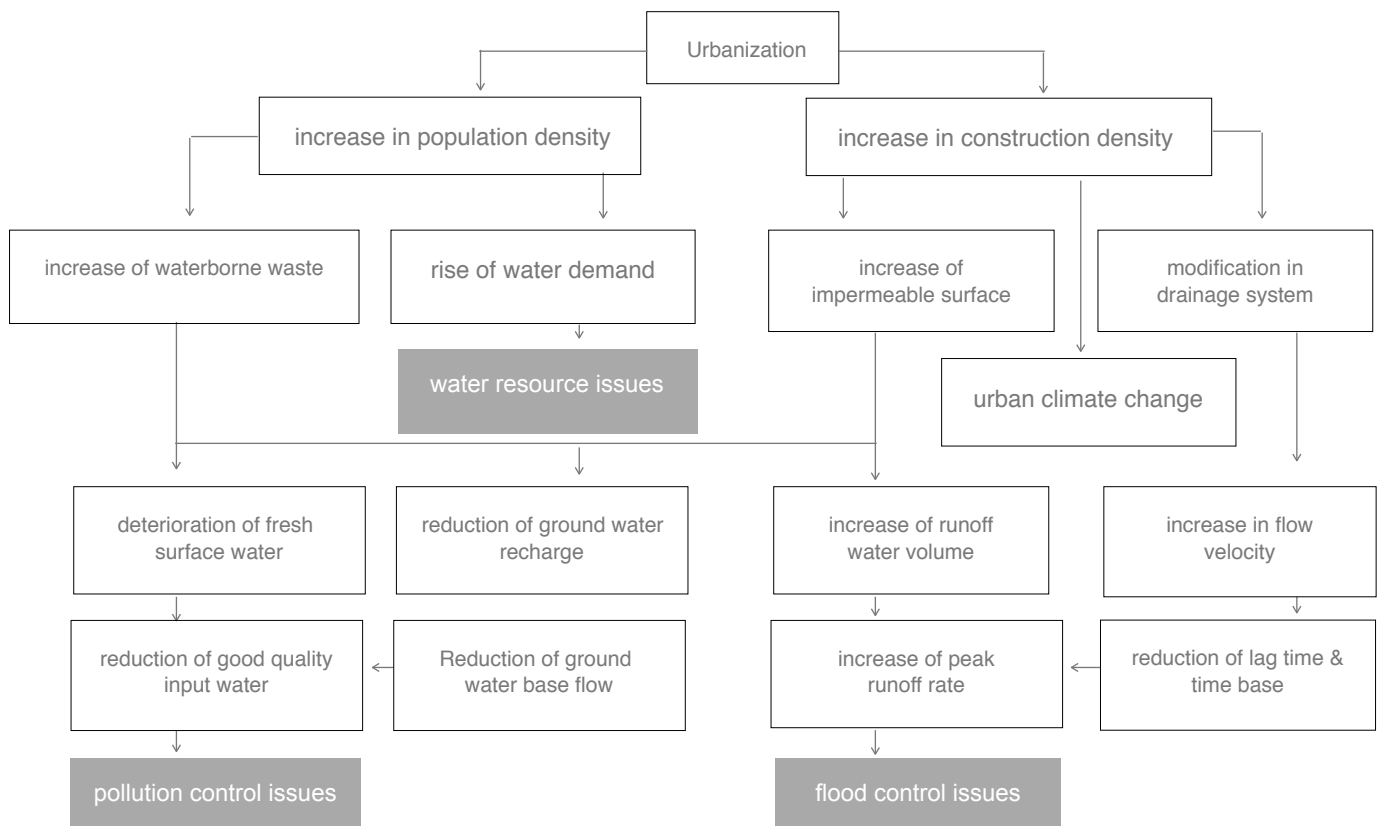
Urbanization

increase in population density

increase in construction density

increase of waterborne waste

rise of water demand

increase of impermeable surface

modification in drainage system

water resource issues

urban climate change

deterioration of fresh surface water

reduction of ground water recharge

increase of runoff water volume

increase in flow velocity

reduction of good quality input water

Reduction of ground water base flow

increase of peak runoff rate

reduction of lag time & time base

pollution control issues

flood control issues